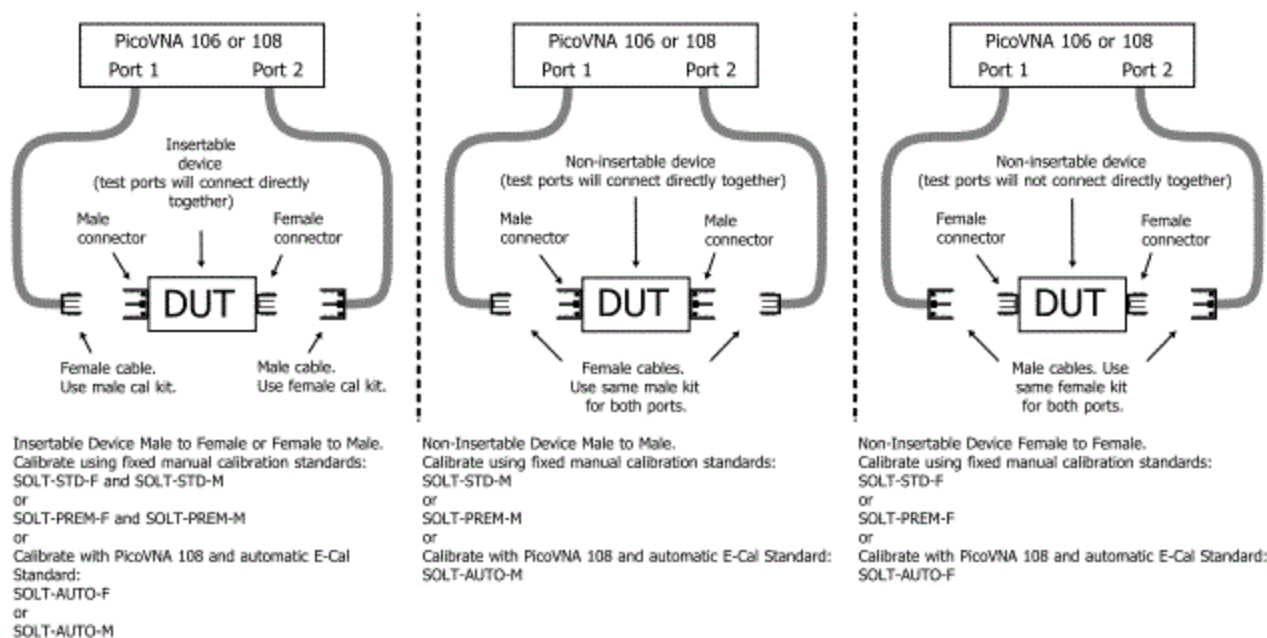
PicoVNA 106 or 108
Port 1 Port 2

Insertable device (test ports will connect directly together)

Male connector

Female connector

DUT

Female cable. Use male cal kit.

Male cable. Use female cal kit.

Insertable Device Male to Female or Female to Male.
Calibrate using fixed manual calibration standards:
SOLT-STD-F and SOLT-STD-M
or
SOLT-PREM-F and SOLT-PREM-M
or
Calibrate with PicoVNA 108 and automatic E-Cal Standard:
SOLT-AUTO-F
or
SOLT-AUTO-M

PicoVNA 106 or 108
Port 1 Port 2

Non-insertable device (test ports will connect directly together)

Male connector

Male connector

DUT

Female cables. Use same male kit for both ports.

Non-Insertable Device Male to Male.
Calibrate using fixed manual calibration standards:
SOLT-STD-M
or
SOLT-PREM-M
or
Calibrate with PicoVNA 108 and automatic E-Cal Standard:
SOLT-AUTO-M

PicoVNA 106 or 108
Port 1 Port 2

Non-insertable device (test ports will not connect directly together)

Female connector

Female connector

DUT

Male cables. Use same female kit for both ports.

Non-Insertable Device Female to Female.
Calibrate using fixed manual calibration standards:
SOLT-STD-F
or
SOLT-PREM-F
or
Calibrate with PicoVNA 108 and automatic E-Cal Standard:
SOLT-AUTO-F